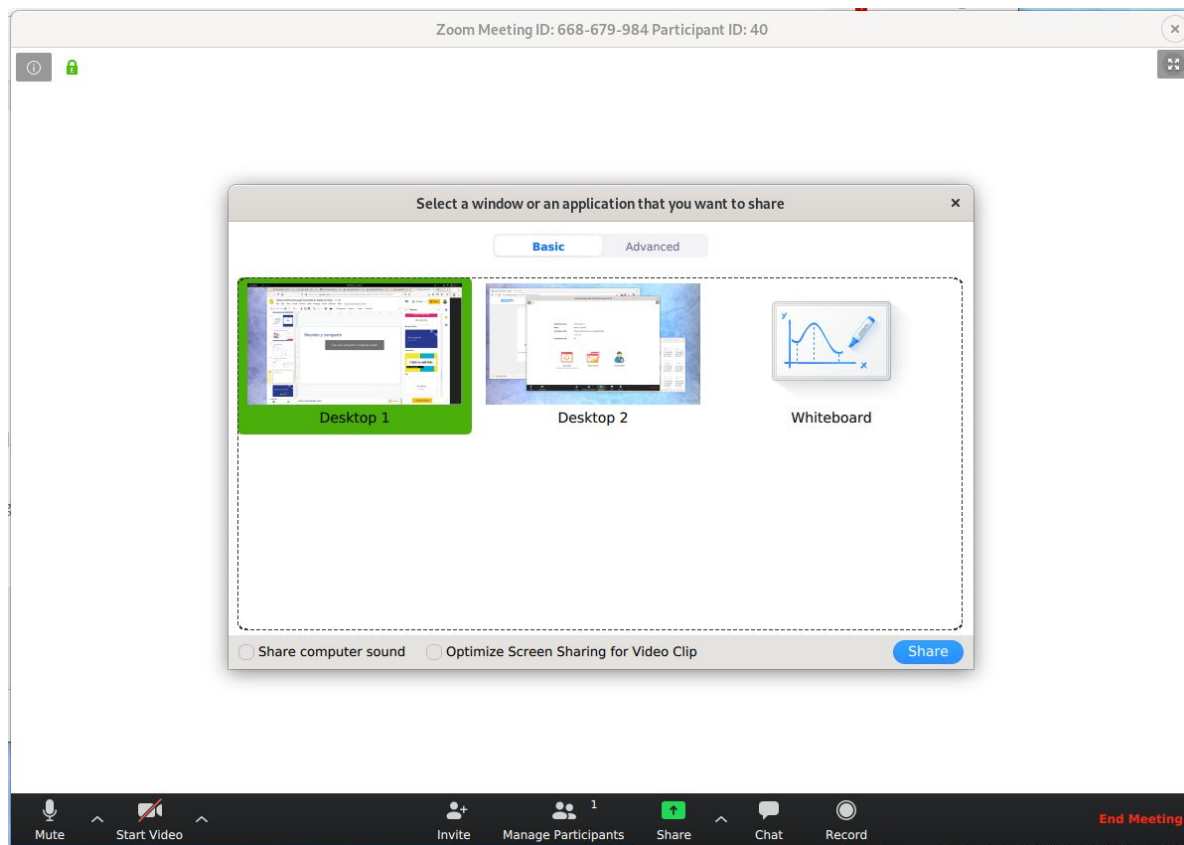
Zoom Meeting ID: 668-679-984 Participant ID: 40

Select a window or an application that you want to share

Basic Advanced

Desktop 1

Desktop 2

Whiteboard

Share computer sound

Optimize Screen Sharing for Video Clip

Share

Mute

Start Video

Invite

Manage Participants 1

Share

Chat

Record

End Meeting